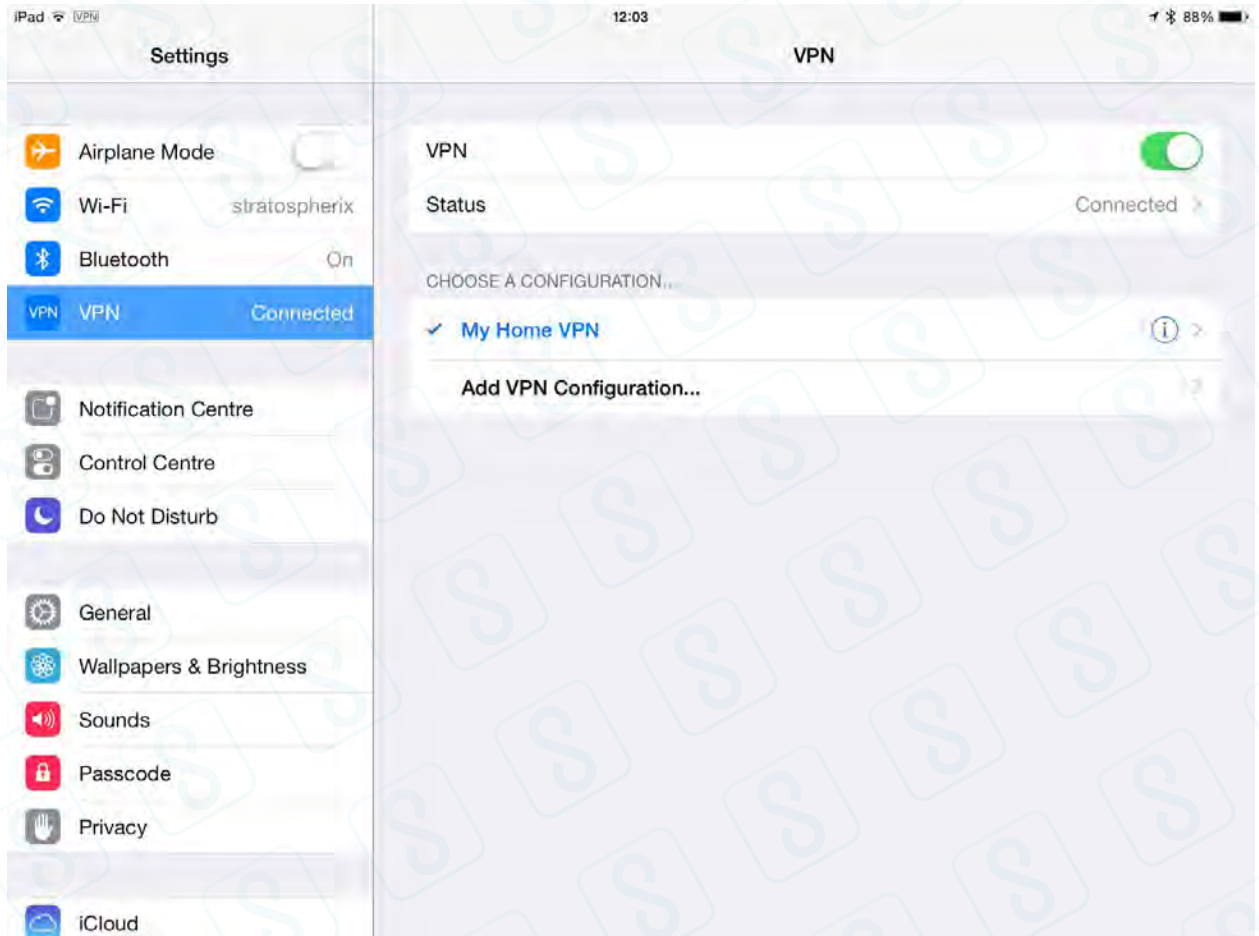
iPad VPN 12:03 88%

Settings

VPN

Airplane Mode

Wi-Fi stratospherix

Bluetooth On

VPN VPN Connected

Notification Centre

Control Centre

Do Not Disturb

General

Wallpapers & Brightness

Sounds

Passcode

Privacy

iCloud

VPN

Status Connected

CHOOSE A CONFIGURATION...

✓ My Home VPN

Add VPN Configuration...